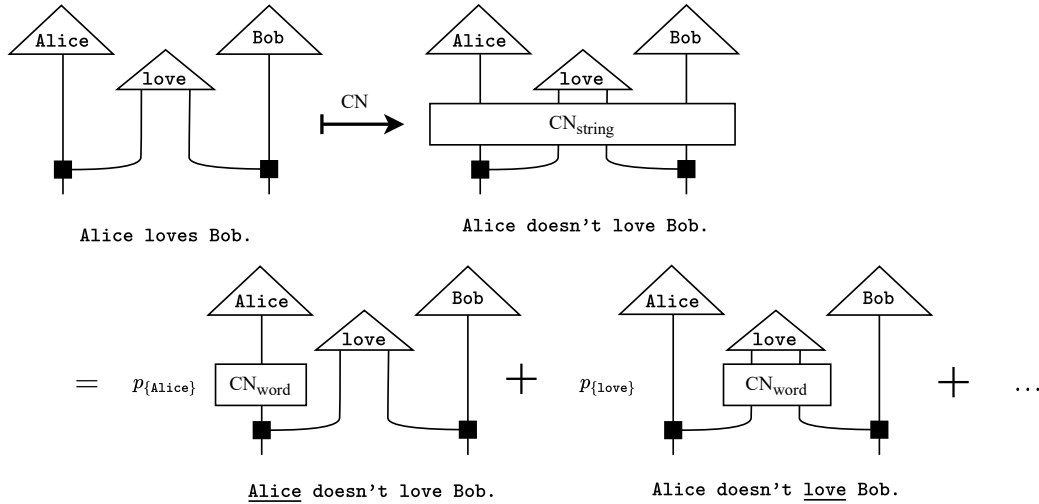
Alice

love

Bob

CN

Alice

love

Bob

$CN_{string}$

Alice loves Bob.

Alice doesn't love Bob.

Alice

Bob

love

$= \quad p_{\{Alice\}}$ $CN_{word}$ $+$

Alice

love

Bob

$p_{\{love\}}$ $CN_{word}$ $+ \quad \dots$

Alice doesn't love Bob.

Alice doesn't love Bob.